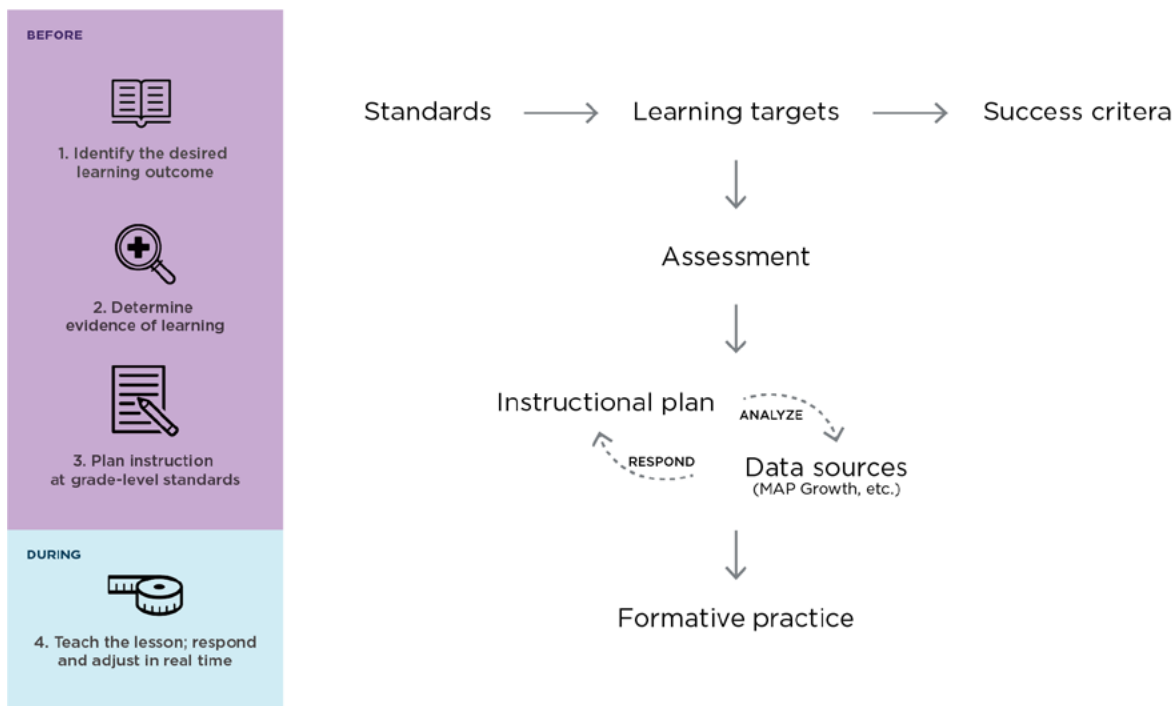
BEFORE

1. Identify the desired learning outcome

2. Determine evidence of learning

3. Plan instruction at grade-level standards

DURING

4. Teach the lesson; respond and adjust in real time

Standards → Learning targets → Success critera

Assessment

Instructional plan

ANALYZE

RESPOND

Data sources
(MAP Growth, etc.)

Formative practice